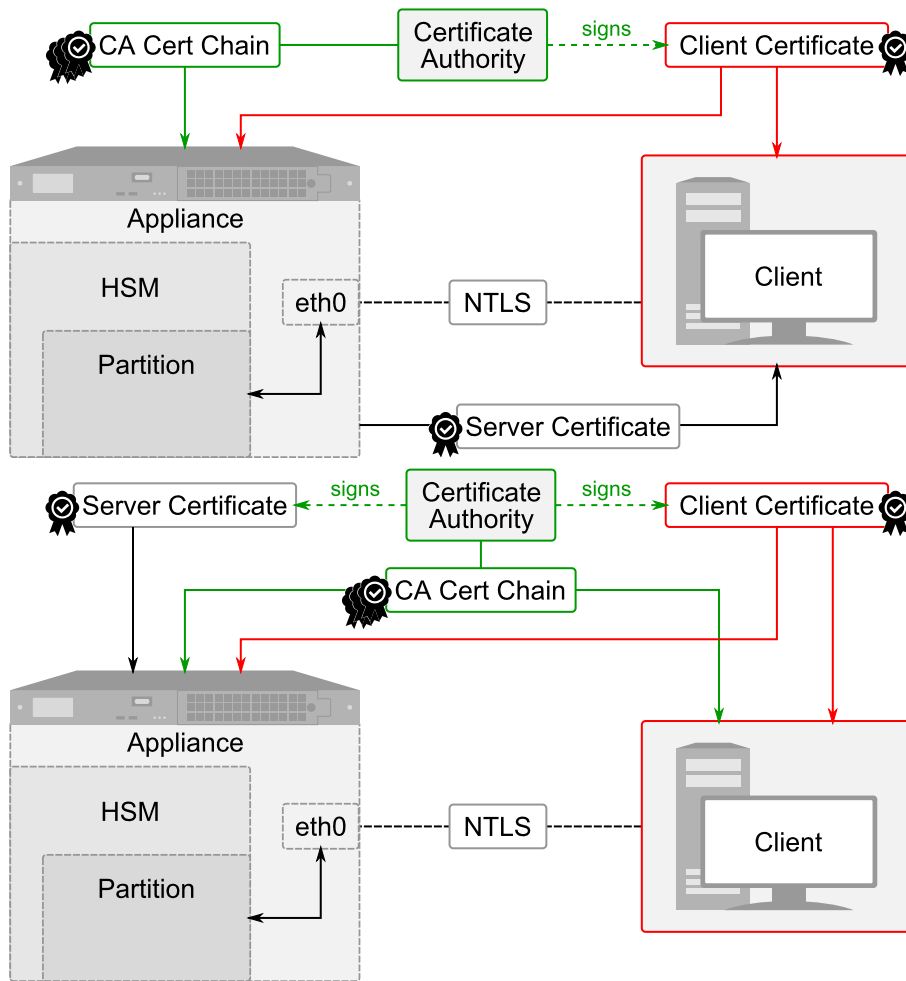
CA Cert Chain

Certificate Authority

signs

Client Certificate

Appliance

HSM

eth0

NTLS

Client

Partition

Server Certificate

Server Certificate

signs

Certificate Authority

signs

Client Certificate

CA Cert Chain

Appliance

HSM

eth0

NTLS

Client

Partition